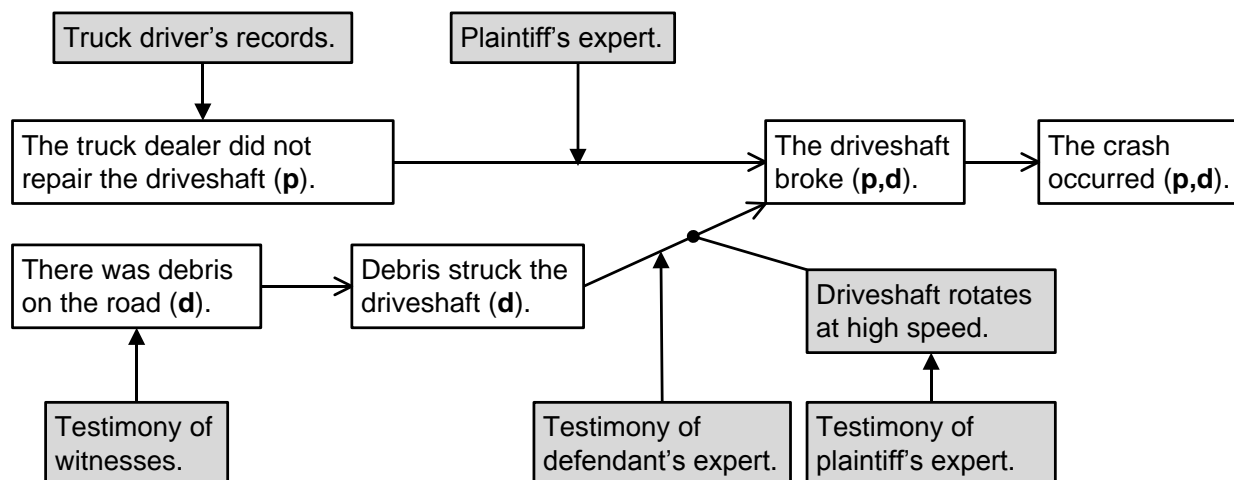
Truck driver's records.

Plaintiff's expert.

The truck dealer did not repair the driveshaft (**p**).

The driveshaft broke (**p,d**).

The crash occurred (**p,d**).

There was debris on the road (**d**).

Debris struck the driveshaft (**d**).

Driveshaft rotates at high speed.

Testimony of witnesses.

Testimony of defendant's expert.

Testimony of plaintiff's expert.